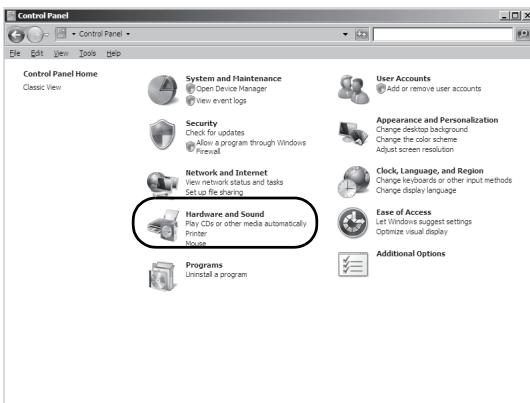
Control Panel

Control Panel

File Edit View Tools Help

Control Panel Home
Classic View

System and Maintenance
Open Device Manager
View event logs

Security
Check for updates
Allow a program through Windows Firewall

Network and Internet
View network status and tasks
Set up file sharing

Hardware and Sound
Play CDs or other media automatically
Printer
Mouse

Programs
Uninstall a program

User Accounts
Add or remove user accounts

Appearance and Personalization
Change desktop background
Change the color scheme
Adjust screen resolution

Clock, Language, and Region
Change keyboards or other input methods
Change display language

Ease of Access
Let Windows suggest settings
Optimize visual display

Additional Options